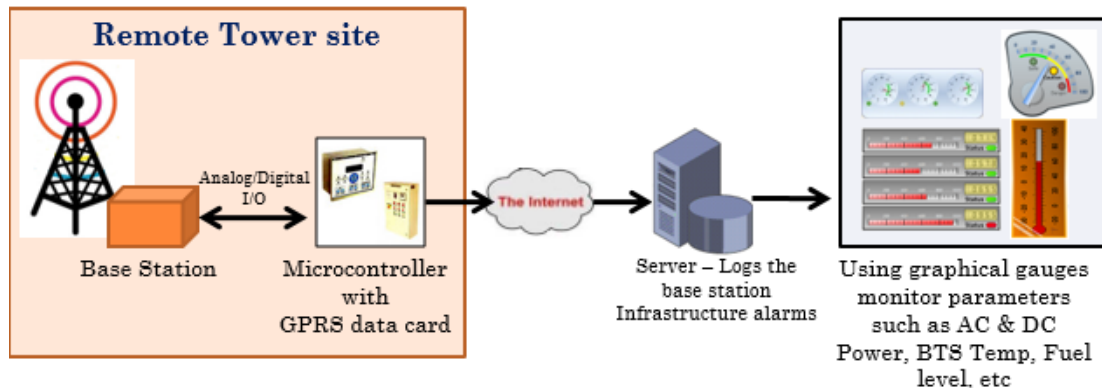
Remote Tower site

Analog/Digital I/O

Base Station

Microcontroller with GPRS data card

The Internet

Server – Logs the base station Infrastructure alarms

Using graphical gauges monitor parameters such as AC & DC Power, BTS Temp, Fuel level, etc